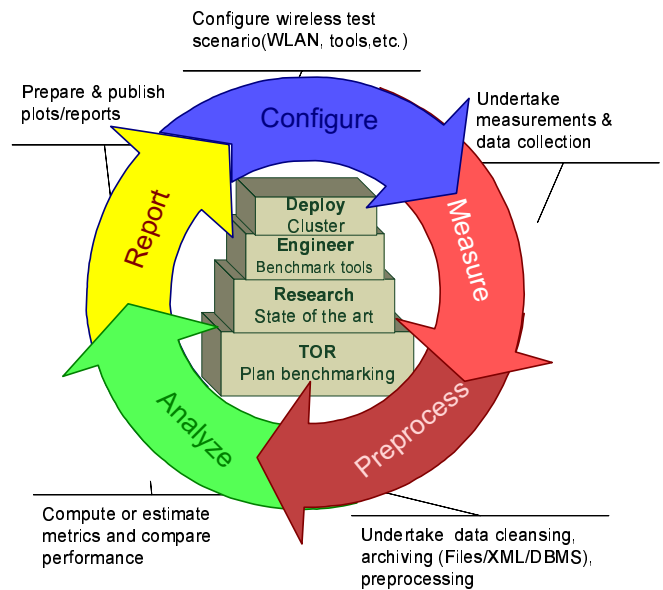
Configure wireless test scenario(WLAN, tools,etc.)

Prepare & publish plots/reports

Undertake measurements & data collection

Configure

Report

Measure

Deploy
Cluster

Engineer
Benchmark tools

Research
State of the art

TOR
Plan benchmarking

Analyze

Preprocess

Compute or estimate metrics and compare performance

Undertake data cleansing, archiving (Files/XML/DBMS), preprocessing